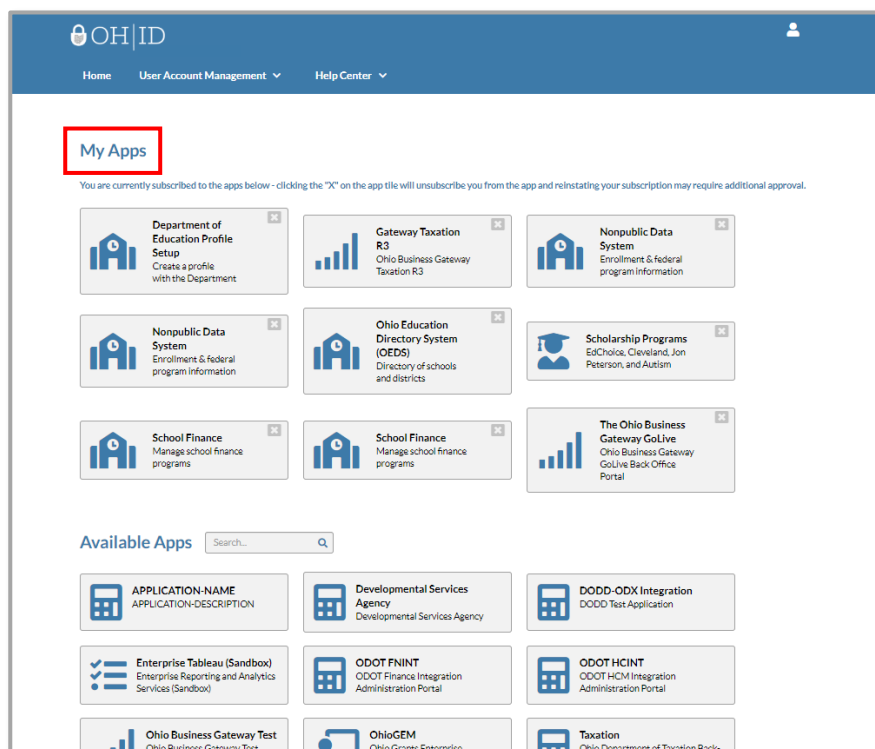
OH|ID

Home User Account Management Help Center

My Apps

You are currently subscribed to the apps below - clicking the "X" on the app tile will unsubscribe you from the app and reinstating your subscription may require additional approval.

Department of Education Profile Setup
Create a profile with the Department

Gateway Taxation R3
Ohio Business Gateway Taxation R3

Nonpublic Data System
Enrollment & federal program information

Nonpublic Data System
Enrollment & federal program information

Ohio Education Directory System (OEDS)
Directory of schools and districts

Scholarship Programs
EdChoice, Cleveland, Jon Peterson, and Autism

School Finance
Manage school finance programs

School Finance
Manage school finance programs

The Ohio Business Gateway GoLive
Ohio Business Gateway GoLive Back Office Portal

Available Apps

Search...

APPLICATION-NAME
APPLICATION-DESCRIPTION

Developmental Services Agency
Developmental Services Agency

DODD-ODX Integration
DODD Test Application

Enterprise Tableau (Sandbox)
Enterprise Reporting and Analytics Services (Sandbox)

ODOT FNINT
ODOT Finance Integration Administration Portal

ODOT HCINT
ODOT HCM Integration Administration Portal

Ohio Business Gateway Test
Ohio Business Gateway Test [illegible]

OhioGEM
Ohio Grants Enterprise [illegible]

Taxation
Ohio Department of Taxation Back-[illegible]